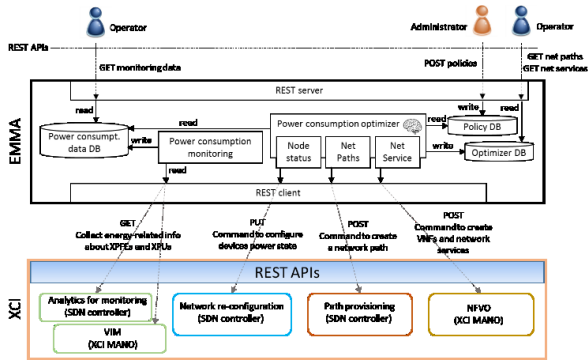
Operator

Administrator

Operator

REST APIs

GET monitoring data

POST policies

GET net paths
GET net services

EMMA

REST server

read

read

write

read

Power consumpt. data DB

write

Power consumption monitoring

Power consumption optimizer

read

Policy DB

Node status

Net Paths

Net Service

write

Optimizer DB

read

REST client

GET
Collect energy-related info about XPFEs and XPUs

PUT
Command to configure devices power state

POST
Command to create a network path

POST
Command to create VNFs and network services

XCI

REST APIs

Analytics for monitoring (SDN controller)

VIM (XCI MANO)

Network re-configuration (SDN controller)

Path provisioning (SDN controller)

NFVO (XCI MANO)